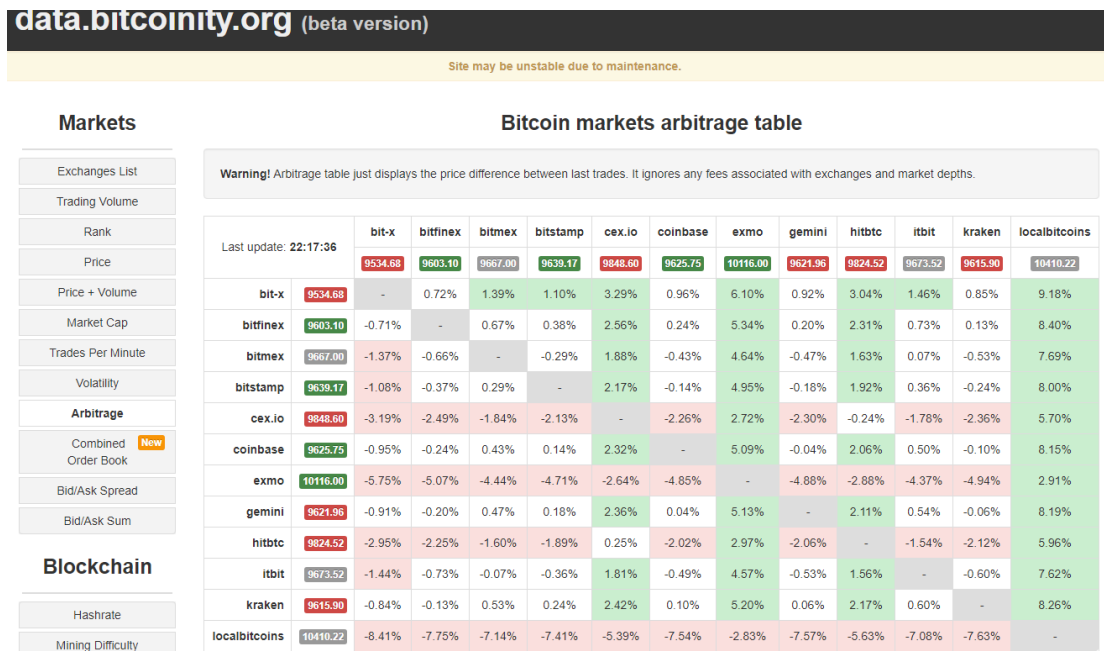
data.bitcoinity.org (beta version)

Site may be unstable due to maintenance.

Markets

Exchanges List
Trading Volume
Rank
Price
Price + Volume
Market Cap
Trades Per Minute
Volatility
Arbitrage
Combined Order Book New
Bid/Ask Spread
Bid/Ask Sum

Blockchain

Hashrate
Mining Difficulty

Bitcoin markets arbitrage table

**Warning!** Arbitrage table just displays the price difference between last trades. It ignores any fees associated with exchanges and market depths.

| Last update: 22:17:36 | | bit-x 9534.68 | bitfinex 9603.10 | bitmex 9667.00 | bitstamp 9639.17 | cex.io 9848.60 | coinbase 9625.75 | exmo 10116.00 | gemini 9621.96 | hitbtc 9824.52 | itbit 9673.52 | kraken 9615.90 | localbitcoins 10410.22 |
|---|---|---|---|---|---|---|---|---|---|---|---|---|---|
| bit-x | 9534.68 | - | 0.72% | 1.39% | 1.10% | 3.29% | 0.96% | 6.10% | 0.92% | 3.04% | 1.46% | 0.85% | 9.18% |
| bitfinex | 9603.10 | -0.71% | - | 0.67% | 0.38% | 2.56% | 0.24% | 5.34% | 0.20% | 2.31% | 0.73% | 0.13% | 8.40% |
| bitmex | 9667.00 | -1.37% | -0.66% | - | -0.29% | 1.88% | -0.43% | 4.64% | -0.47% | 1.63% | 0.07% | -0.53% | 7.69% |
| bitstamp | 9639.17 | -1.08% | -0.37% | 0.29% | - | 2.17% | -0.14% | 4.95% | -0.18% | 1.92% | 0.36% | -0.24% | 8.00% |
| cex.io | 9848.60 | -3.19% | -2.49% | -1.84% | -2.13% | - | -2.26% | 2.72% | -2.30% | -0.24% | -1.78% | -2.36% | 5.70% |
| coinbase | 9625.75 | -0.95% | -0.24% | 0.43% | 0.14% | 2.32% | - | 5.09% | -0.04% | 2.06% | 0.50% | -0.10% | 8.15% |
| exmo | 10116.00 | -5.75% | -5.07% | -4.44% | -4.71% | -2.64% | -4.85% | - | -4.88% | -2.88% | -4.37% | -4.94% | 2.91% |
| gemini | 9621.96 | -0.91% | -0.20% | 0.47% | 0.18% | 2.36% | 0.04% | 5.13% | - | 2.11% | 0.54% | -0.06% | 8.19% |
| hitbtc | 9824.52 | -2.95% | -2.25% | -1.60% | -1.89% | 0.25% | -2.02% | 2.97% | -2.06% | - | -1.54% | -2.12% | 5.96% |
| itbit | 9673.52 | -1.44% | -0.73% | -0.07% | -0.36% | 1.81% | -0.49% | 4.57% | -0.53% | 1.56% | - | -0.60% | 7.62% |
| kraken | 9615.90 | -0.84% | -0.13% | 0.53% | 0.24% | 2.42% | 0.10% | 5.20% | 0.06% | 2.17% | 0.60% | - | 8.26% |
| localbitcoins | 10410.22 | -8.41% | -7.75% | -7.14% | -7.41% | -5.39% | -7.54% | -2.83% | -7.57% | -5.63% | -7.08% | -7.63% | - |